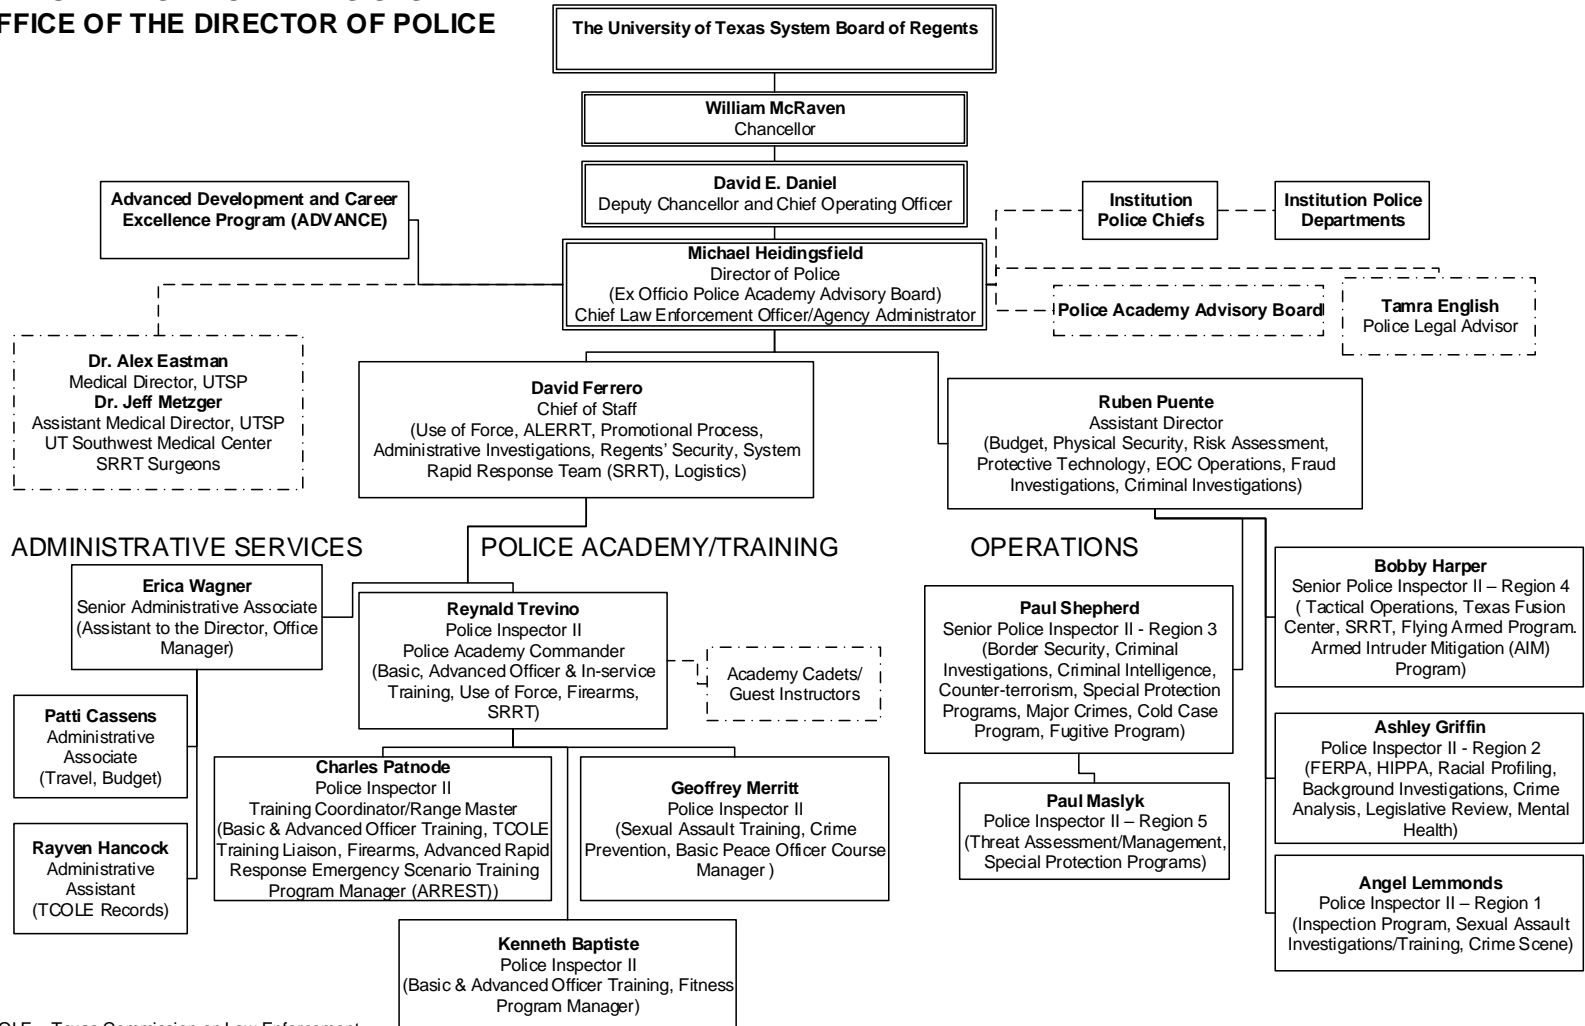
FFICE OF THE DIRECTOR OF POLICE

The University of Texas System Board of Regents

William McRaven
Chancellor

David E. Daniel
Deputy Chancellor and Chief Operating Officer

Advanced Development and Career Excellence Program (ADVANCE)

Institution Police Chiefs

Institution Police Departments

Michael Heidingsfield
Director of Police
(Ex Officio Police Academy Advisory Board)
Chief Law Enforcement Officer/Agency Administrator

Police Academy Advisory Board

Tamra English
Police Legal Advisor

Dr. Alex Eastman
Medical Director, UTSP
Dr. Jeff Metzger
Assistant Medical Director, UTSP
UT Southwest Medical Center
SRRT Surgeons

David Ferrero
Chief of Staff
(Use of Force, ALERRT, Promotional Process, Administrative Investigations, Regents' Security, System Rapid Response Team (SRRT), Logistics)

Ruben Puente
Assistant Director
(Budget, Physical Security, Risk Assessment, Protective Technology, EOC Operations, Fraud Investigations, Criminal Investigations)

ADMINISTRATIVE SERVICES

POLICE ACADEMY/TRAINING

OPERATIONS

Erica Wagner
Senior Administrative Associate
(Assistant to the Director, Office Manager)

Reynald Trevino
Police Inspector II
Police Academy Commander
(Basic, Advanced Officer & In-service Training, Use of Force, Firearms, SRRT)

Academy Cadets/ Guest Instructors

Paul Shepherd
Senior Police Inspector II - Region 3
(Border Security, Criminal Investigations, Criminal Intelligence, Counter-terrorism, Special Protection Programs, Major Crimes, Cold Case Program, Fugitive Program)

Bobby Harper
Senior Police Inspector II – Region 4
( Tactical Operations, Texas Fusion Center, SRRT, Flying Armed Program. Armed Intruder Mitigation (AIM) Program)

Patti Cassens
Administrative Associate
(Travel, Budget)

Charles Patnode
Police Inspector II
Training Coordinator/Range Master
(Basic & Advanced Officer Training, TCOLE Training Liaison, Firearms, Advanced Rapid Response Emergency Scenario Training Program Manager (ARREST))

Geoffrey Merritt
Police Inspector II
(Sexual Assault Training, Crime Prevention, Basic Peace Officer Course Manager )

Ashley Griffin
Police Inspector II - Region 2
(FERPA, HIPPA, Racial Profiling, Background Investigations, Crime Analysis, Legislative Review, Mental Health)

Paul Maslyk
Police Inspector II – Region 5
(Threat Assessment/Management, Special Protection Programs)

Rayven Hancock
Administrative Assistant
(TCOLE Records)

Angel Lemmonds
Police Inspector II – Region 1
(Inspection Program, Sexual Assault Investigations/Training, Crime Scene)

Kenneth Baptiste
Police Inspector II
(Basic & Advanced Officer Training, Fitness Program Manager)

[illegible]OLE – Texas Commission on Law Enforcement